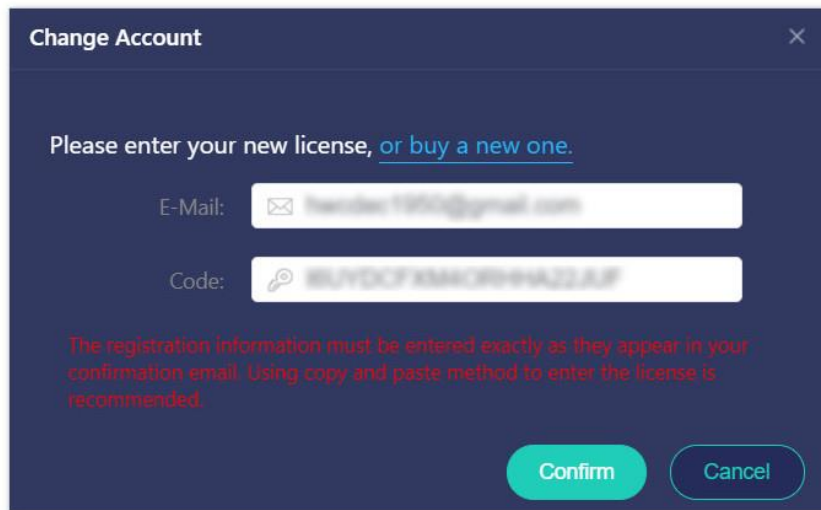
Change Account

×

Please enter your new license, or buy a new one.

E-Mail: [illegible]

Code: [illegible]

The registration information must be entered exactly as they appear in your confirmation email. Using copy and paste method to enter the license is recommended.

Confirm

Cancel